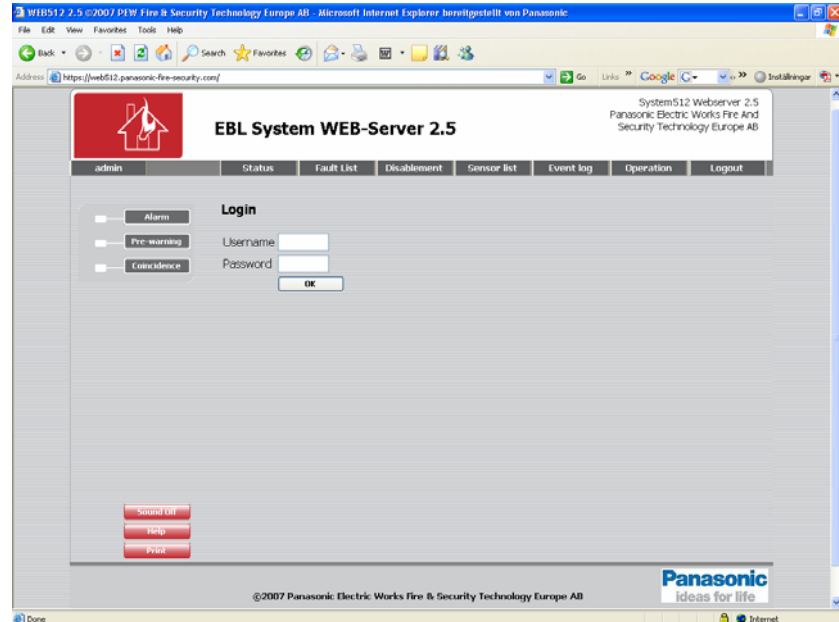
WEB512 2.5 ©2007 PEW Fire & Security Technology Europe AB - Microsoft Internet Explorer bereitgestellt von Panasonic

File Edit View Favorites Tools Help

Back Search Favorites

Address https://web512.panasonic-fire-security.com/ Go Links » Google G- » Inställningar

EBL System WEB-Server 2.5

System512 Webserver 2.5
Panasonic Electric Works Fire And Security Technology Europe AB

admin | Status | Fault List | Disablement | Sensor list | Event log | Operation | Logout

Alarm
Pre-warning
Coincidence

Login

Username
Password
OK

Sound Off
Help
Print

©2007 Panasonic Electric Works Fire & Security Technology Europe AB

Panasonic
ideas for life

Done

Internet